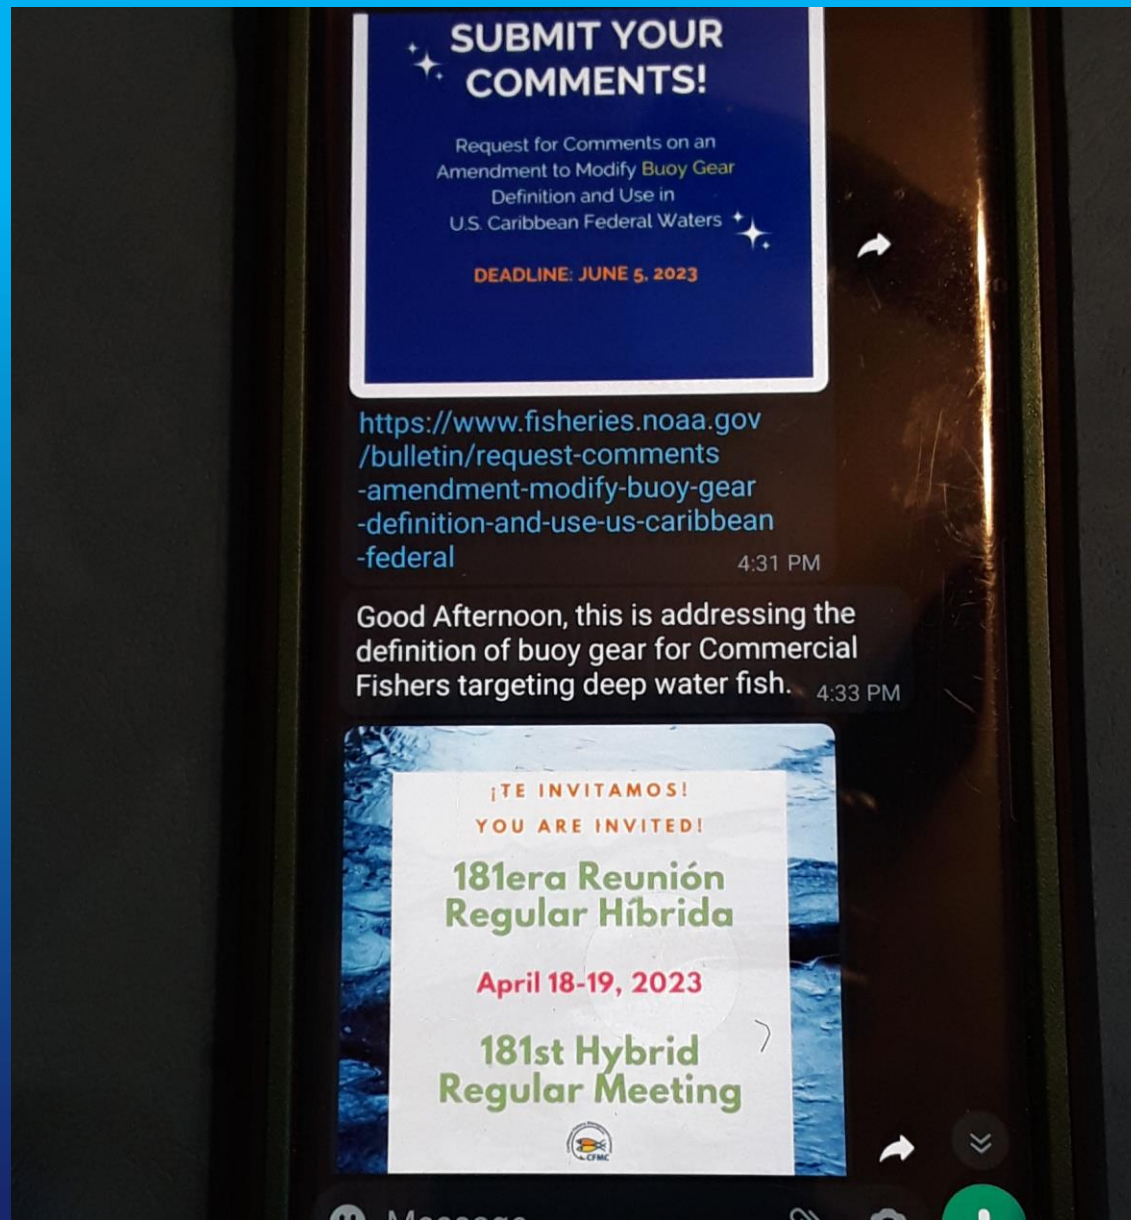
SUBMIT YOUR COMMENTS!

Request for Comments on an Amendment to Modify Buoy Gear Definition and Use in U.S. Caribbean Federal Waters

DEADLINE: JUNE 5, 2023

https://www.fisheries.noaa.gov/bulletin/request-comments-amendment-modify-buoy-gear-definition-and-use-us-caribbean-federal 4:31 PM

Good Afternoon, this is addressing the definition of buoy gear for Commercial Fishers targeting deep water fish. 4:33 PM

¡TE INVITAMOS!
YOU ARE INVITED!

181era Reunión Regular Híbrida

April 18-19, 2023

181st Hybrid Regular Meeting

CFMC

Message